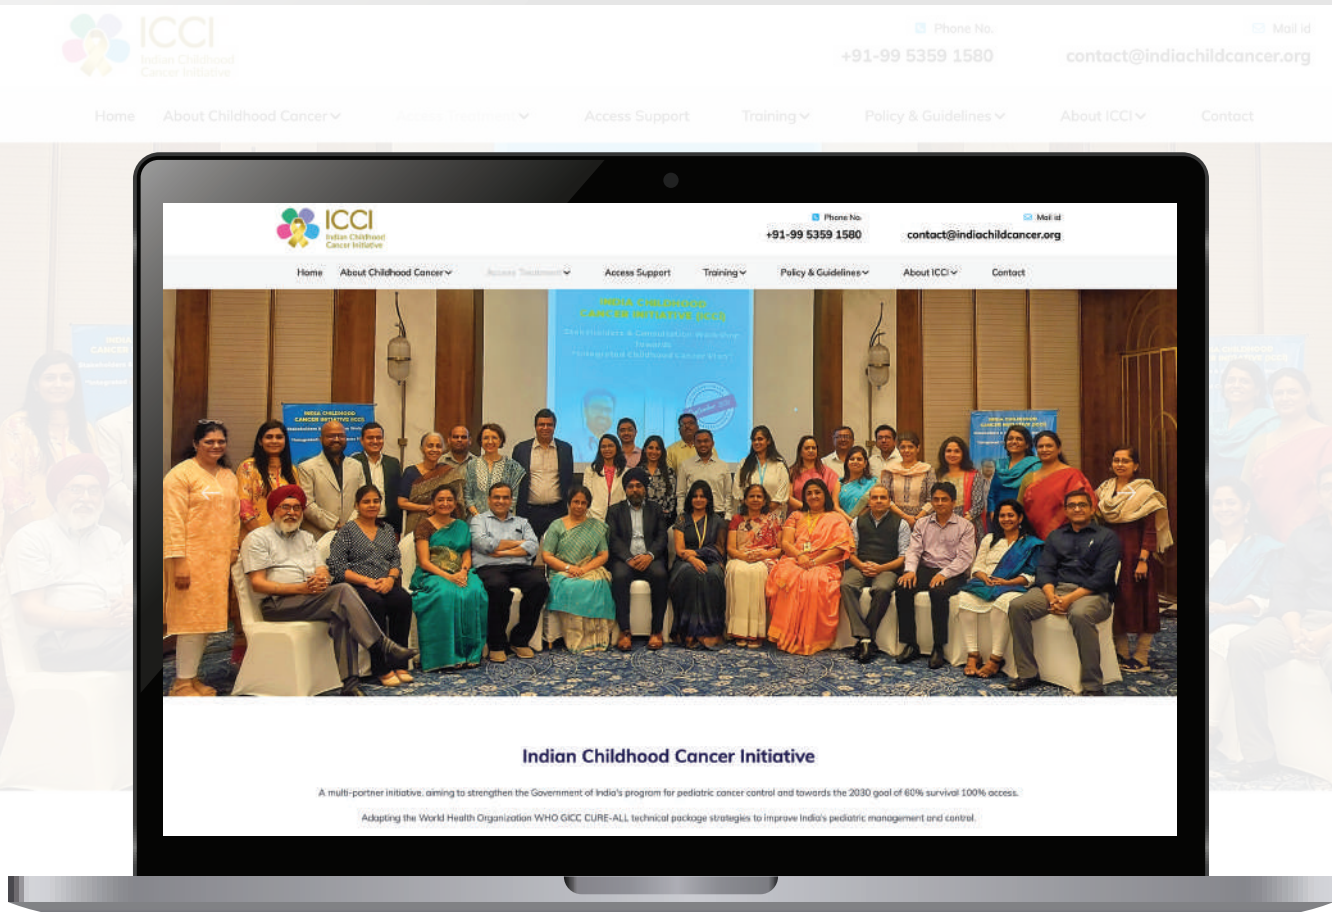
ICCI
Indian Childhood Cancer Initiative

Phone No.
+91-99 5359 1580

Mail id
contact@indiachildcancer.org

Home About Childhood Cancer Access Treatment Access Support Training Policy & Guidelines About ICCI Contact

ICCI
Indian Childhood Cancer Initiative

Phone No.
+91-99 5359 1580

Mail id
contact@indiachildcancer.org

Home About Childhood Cancer Access Treatment Access Support Training Policy & Guidelines About ICCI Contact

INDIA CHILDHOOD CANCER INITIATIVE (ICCI)
Stakeholders & Consultative Workshop towards "Integrated Childhood Cancer Plan"

Indian Childhood Cancer Initiative

A multi-partner initiative, aiming to strengthen the Government of India's program for pediatric cancer control and towards the 2030 goal of 60% survival 100% access.

Adapting the World Health Organization WHO GICC CURE-ALL technical package strategies to improve India's pediatric management and control.